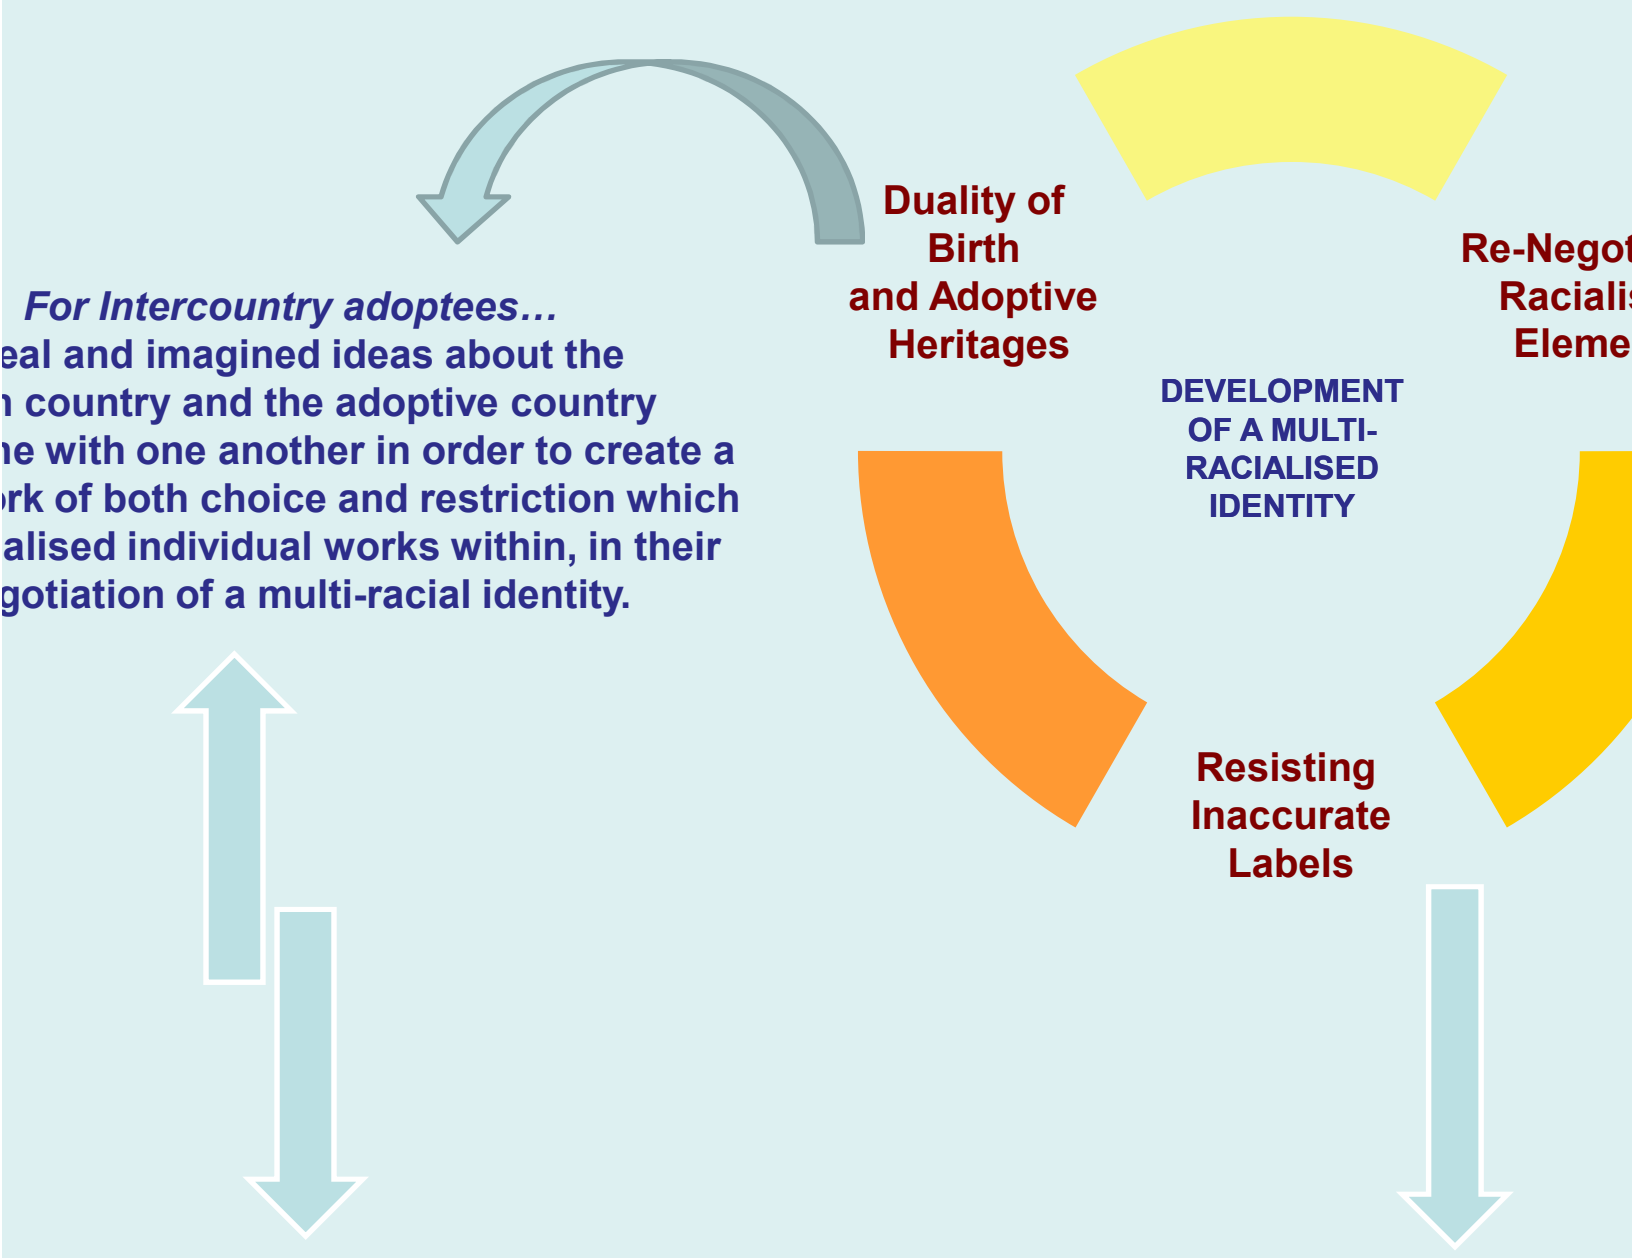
For Intercountry adoptees…
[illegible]eal and imagined ideas about the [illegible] country and the adoptive country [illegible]ne with one another in order to create a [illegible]rk of both choice and restriction which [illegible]alised individual works within, in their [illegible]gotiation of a multi-racial identity.

Duality of Birth and Adoptive Heritages

Re-Negot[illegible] Racialis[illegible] Eleme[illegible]

DEVELOPMENT OF A MULTI-RACIALISED IDENTITY

Resisting Inaccurate Labels